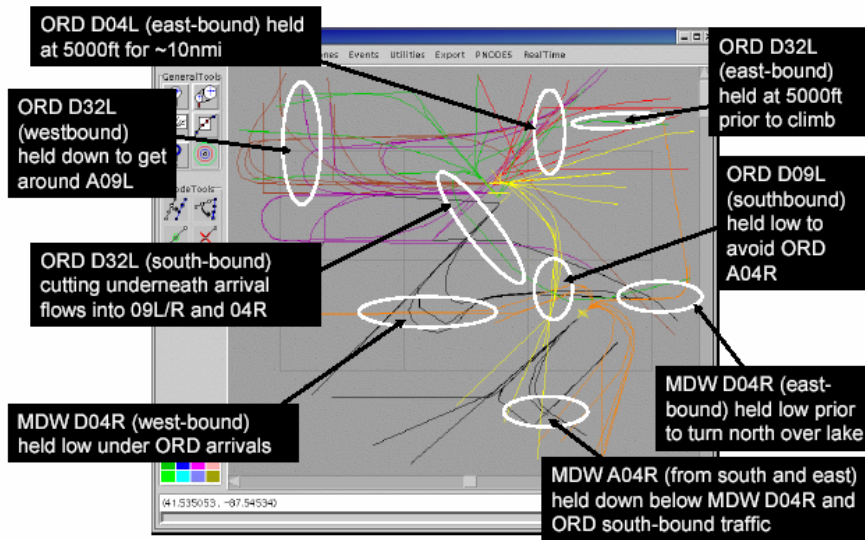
ORD D04L (east-bound) held at 5000ft for ~10nmi

ORD D32L (east-bound) held at 5000ft prior to climb

ORD D32L (westbound) held down to get around A09L

ORD D09L (southbound) held low to avoid ORD A04R

ORD D32L (south-bound) cutting underneath arrival flows into 09L/R and 04R

MDW D04R (east-bound) held low prior to turn north over lake

MDW D04R (west-bound) held low under ORD arrivals

MDW A04R (from south and east) held down below MDW D04R and ORD south-bound traffic

nes Events Utilities Export PNODES RealTime

GeneralTools

odeTools

(41.535053, -87.54534)